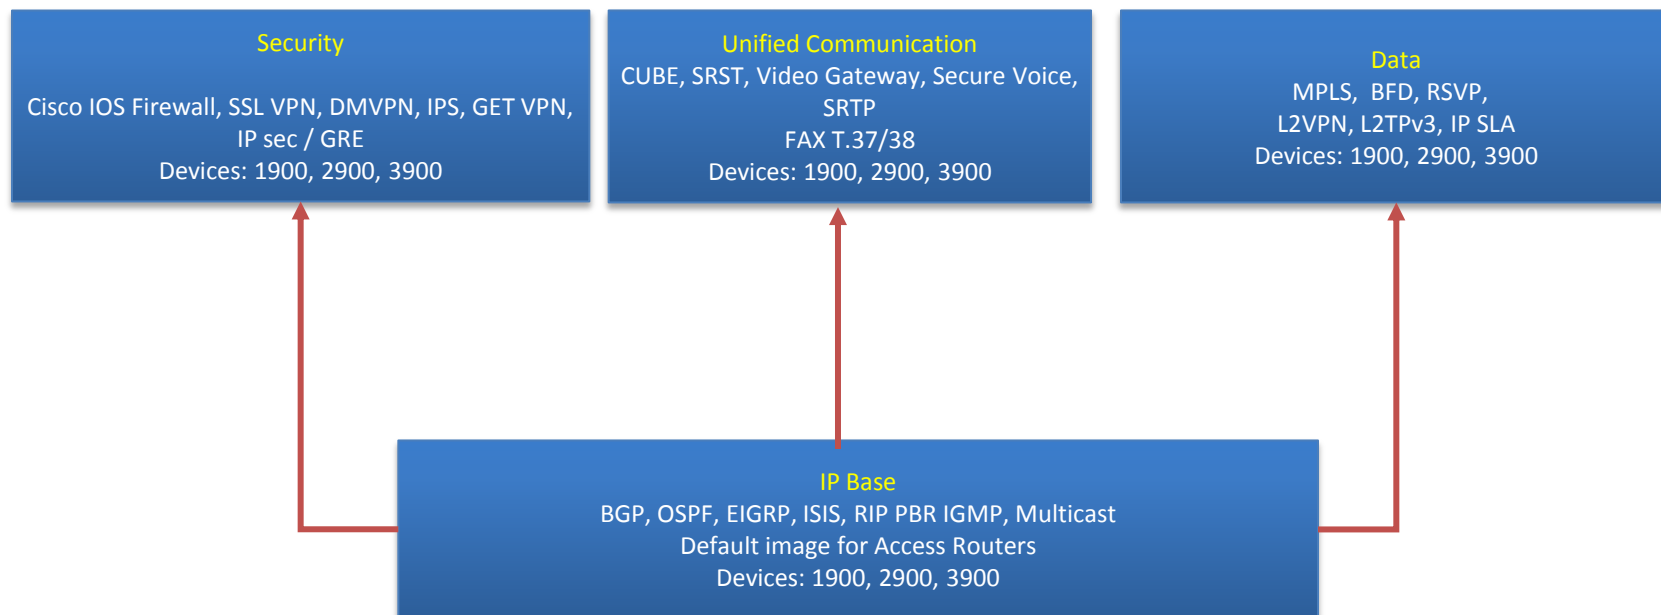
Security

Cisco IOS Firewall, SSL VPN, DMVPN, IPS, GET VPN, IP sec / GRE
Devices: 1900, 2900, 3900

Unified Communication
CUBE, SRST, Video Gateway, Secure Voice, SRTP
FAX T.37/38
Devices: 1900, 2900, 3900

Data
MPLS, BFD, RSVP, L2VPN, L2TPv3, IP SLA
Devices: 1900, 2900, 3900

IP Base
BGP, OSPF, EIGRP, ISIS, RIP PBR IGMP, Multicast
Default image for Access Routers
Devices: 1900, 2900, 3900